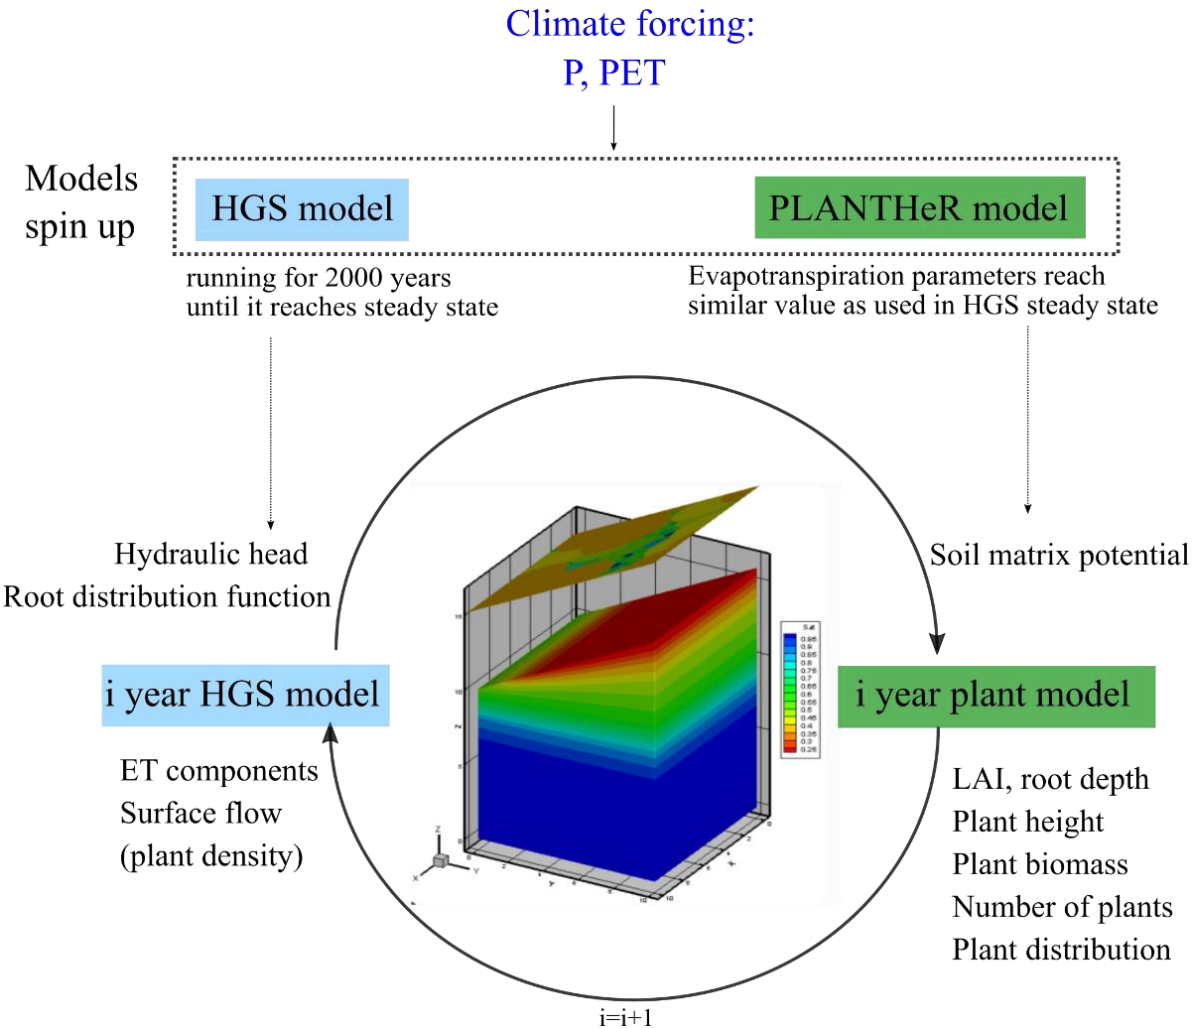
Climate forcing:
P, PET

Models spin up

HGS model

PLANTHeR model

running for 2000 years until it reaches steady state

Evapotranspiration parameters reach similar value as used in HGS steady state

Hydraulic head
Root distribution function

Soil matrix potential

i year HGS model

i year plant model

ET components
Surface flow
(plant density)

LAI, root depth
Plant height
Plant biomass
Number of plants
Plant distribution

i=i+1